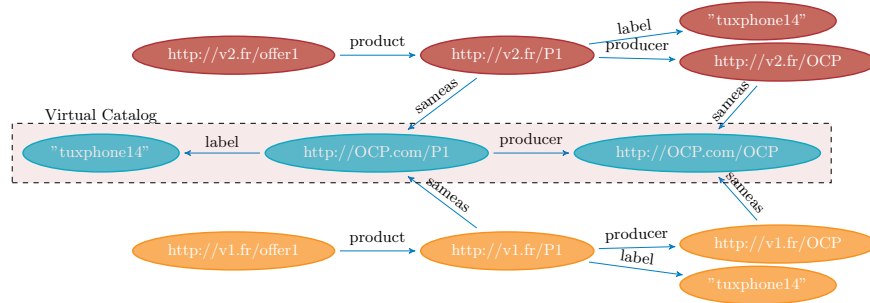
"tuxphone14"

label

http://v2.fr/offer1

product

http://v2.fr/P1

producer

http://v2.fr/OCP

sameas

sameas

Virtual Catalog

"tuxphone14"

label

http://OCP.com/P1

producer

http://OCP.com/OCP

sameas

sameas

http://v1.fr/offer1

product

http://v1.fr/P1

producer

http://v1.fr/OCP

label

"tuxphone14"